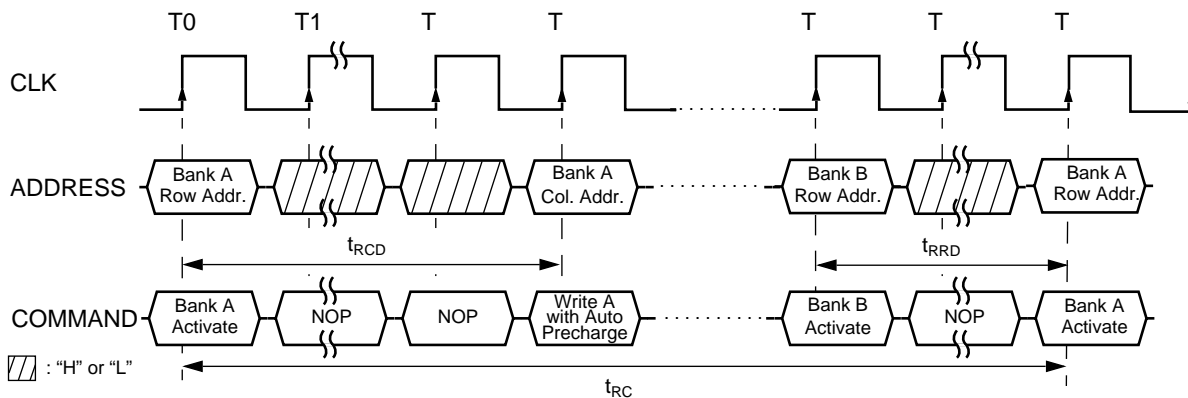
T0 T1 T T T T T

CLK

ADDRESS

Bank A Row Addr.

Bank A Col. Addr.

Bank B Row Addr.

Bank A Row Addr.

$t_{RCD}$

$t_{RRD}$

COMMAND

Bank A Activate

NOP

NOP

Write A with Auto Precharge

Bank B Activate

NOP

Bank A Activate

: "H" or "L"

$t_{RC}$